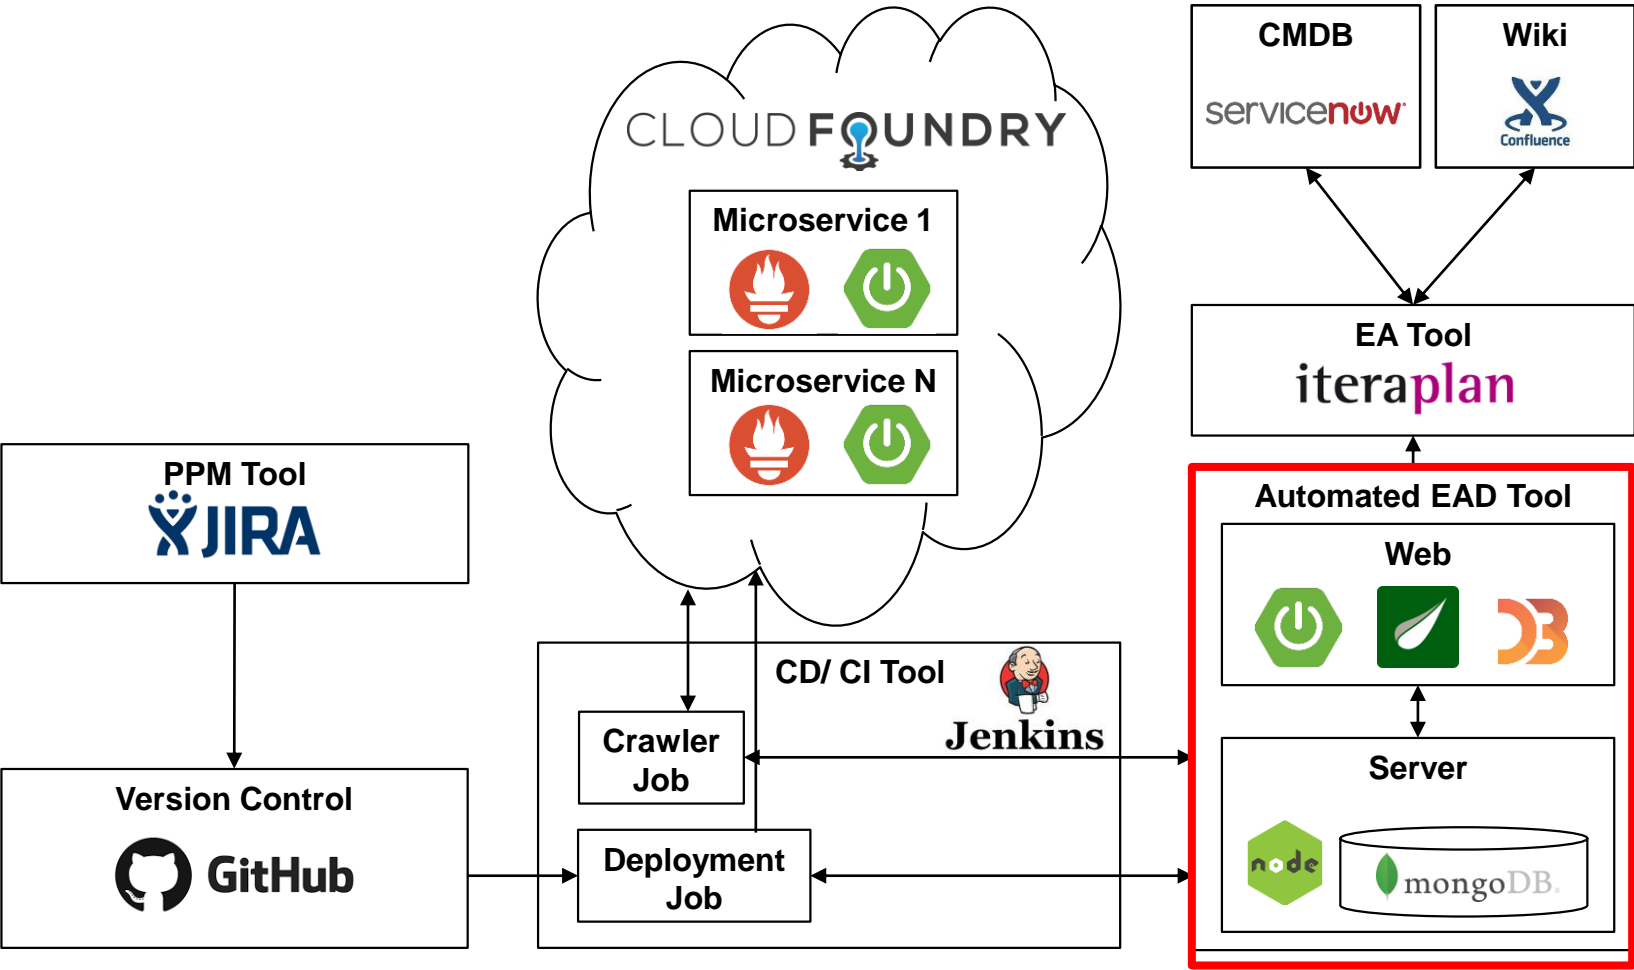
CLOUD FOUNDRY

Microservice 1

Microservice N

CMDB
servicenow

Wiki
Confluence

EA Tool
iteraplan

PPM Tool
JIRA

Automated EAD Tool

Web

CD/ CI Tool

Jenkins

Crawler Job

Server

Version Control

GitHub

Deployment Job

node

mongoDB.